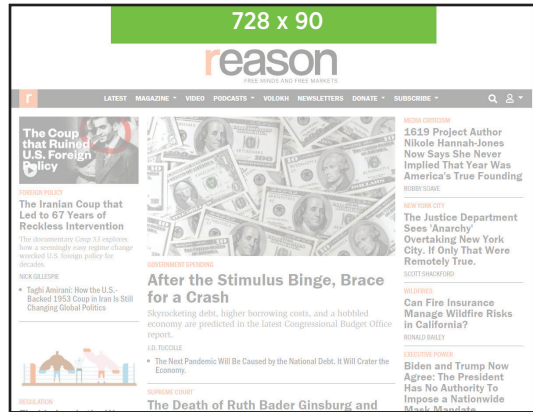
728 x 90

reason

FREE MINDS AND FREE MARKETS

r LATEST MAGAZINE VIDEO PODCASTS VOLOKH NEWSLETTERS DONATE SUBSCRIBE

The Coup that Ruined U.S. Foreign Policy

FOREIGN POLICY

The Iranian Coup that Led to 67 Years of Reckless Intervention

The documentary Coup 53 explores how a seemingly easy regime change wrecked U.S. foreign policy for decades

NICK GILLESPIE

• Taghi Amirani: How the U.S.-Backed 1953 Coup in Iran Is Still Changing Global Politics

REGULATION

GOVERNMENT SPENDING

After the Stimulus Binge, Brace for a Crash

Skyrocketing debt, higher borrowing costs, and a hobbled economy are predicted in the latest Congressional Budget Office report.

J.D. TUCCILLE

• The Next Pandemic Will Be Caused by the National Debt. It Will Crater the Economy.

SUPREME COURT

The Death of Ruth Bader Ginsburg and

MEDIA CRITICISM

1619 Project Author Nikole Hannah-Jones Now Says She Never Implied That Year Was America's True Founding

ROBBY SOAVE

NEW YORK CITY

The Justice Department Sees 'Anarchy' Overtaking New York City. If Only That Were Remotely True.

SCOTT SHACKFORD

WILDFIRES

Can Fire Insurance Manage Wildfire Risks in California?

RONALD BAILEY

EXECUTIVE POWER

Biden and Trump Now Agree: The President Has No Authority To Impose a Nationwide Mask Mandate